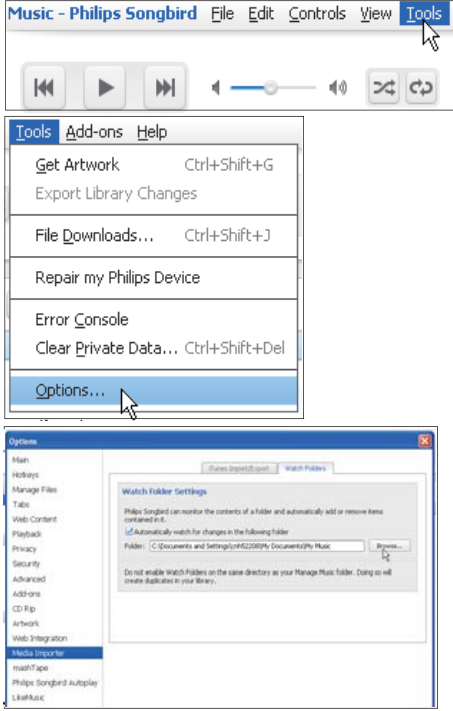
Music - Philips Songbird File Edit Controls View Tools

Tools Add-ons Help

Get Artwork Ctrl+Shift+G

Export Library Changes

File Downloads... Ctrl+Shift+J

Repair my Philips Device

Error Console

Clear Private Data... Ctrl+Shift+Del

Options...

Options

Main
Hotkeys
Manage Files
Tabs
Web Content
Playback
Privacy
Security
Advanced
Add-ons
CD Rip
Artwork
Web Integration
Media Importer
mashTape
Philips Songbird Autoplay
LikeMusic

iTunes Import/Export Watch Folders

Watch Folder Settings

Philips Songbird can monitor the contents of a folder and automatically add or remove items contained in it.

Automatically watch for changes in the following folder

Folder: C:\Documents and Settings\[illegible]\My Documents\My Music Browse...

Do not enable Watch Folders on the same directory as your Manage Music folder. Doing so will create duplicates in your library.